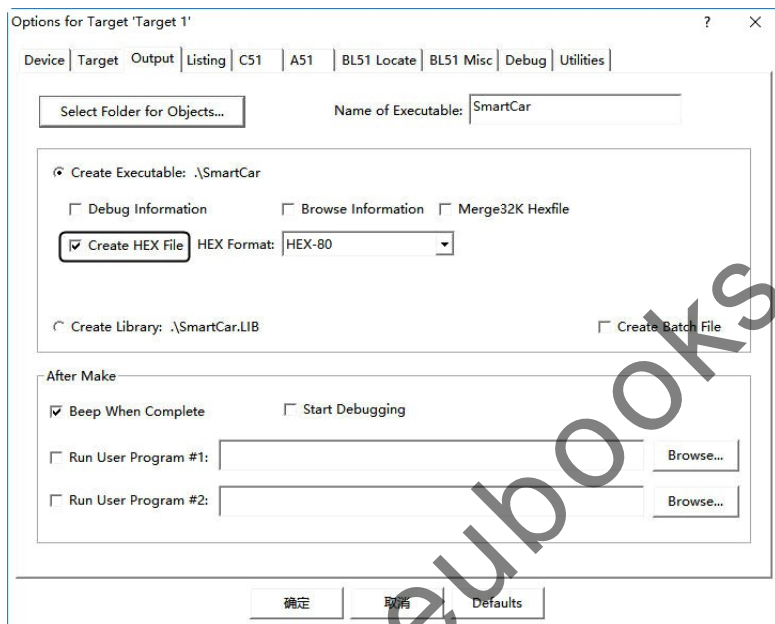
Options for Target 'Target 1'

?

×

Device | Target | Output | Listing | C51 | A51 | BL51 Locate | BL51 Misc | Debug | Utilities

Select Folder for Objects...

Name of Executable: SmartCar

Create Executable: .\SmartCar

Debug Information

Browse Information

Merge32K Hexfile

Create HEX File

HEX Format: HEX-80

Create Library: .\SmartCar.LIB

Create Batch File

After Make

Beep When Complete

Start Debugging

Run User Program #1:

Browse...

Run User Program #2:

Browse...

确定

取消

Defaults

eubooks